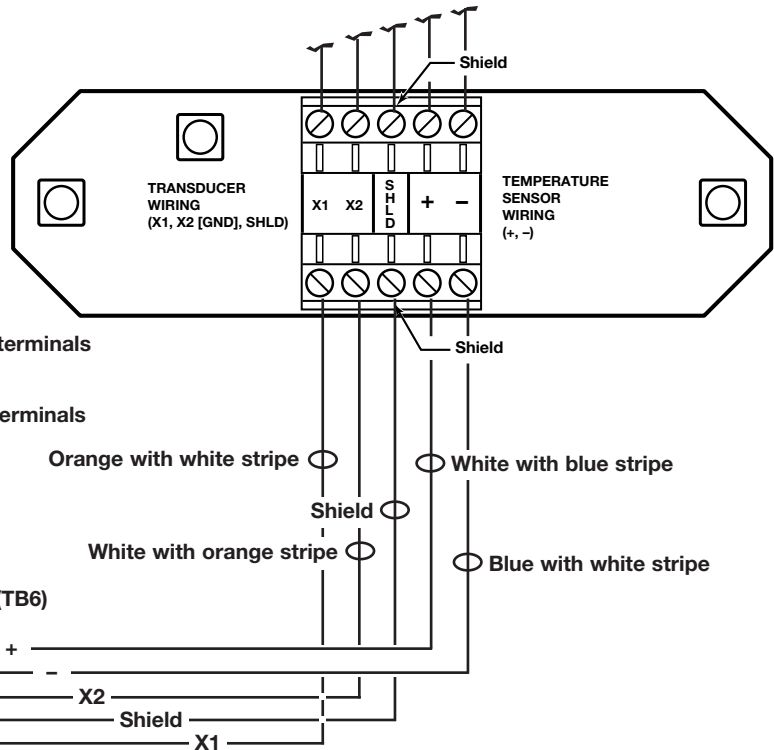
Shield

TRANSDUCER WIRING (X1, X2 [GND], SHLD)

X1 X2 S H L D + –

TEMPERATURE SENSOR WIRING (+, –)

terminals

Shield

terminals

Orange with white stripe

White with blue stripe

Shield

White with orange stripe

Blue with white stripe

(TB6)

+

–

X2

Shield

X1